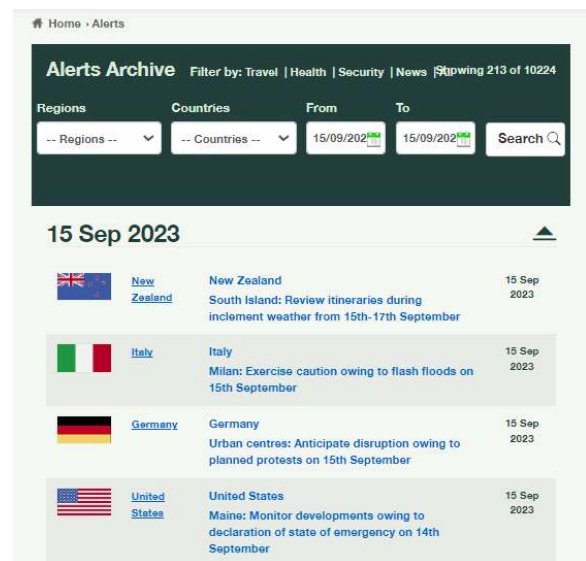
Home › Alerts

Alerts Archive Filter by: Travel | Health | Security | News | St Showing 213 of 10224

Regions
-- Regions --

Countries
-- Countries --

From
15/09/202

To
15/09/202

Search

15 Sep 2023

New Zealand
New Zealand
South Island: Review itineraries during inclement weather from 15th-17th September
15 Sep 2023

Italy
Italy
Milan: Exercise caution owing to flash floods on 15th September
15 Sep 2023

Germany
Germany
Urban centres: Anticipate disruption owing to planned protests on 15th September
15 Sep 2023

United States
United States
Maine: Monitor developments owing to declaration of state of emergency on 14th September
15 Sep 2023